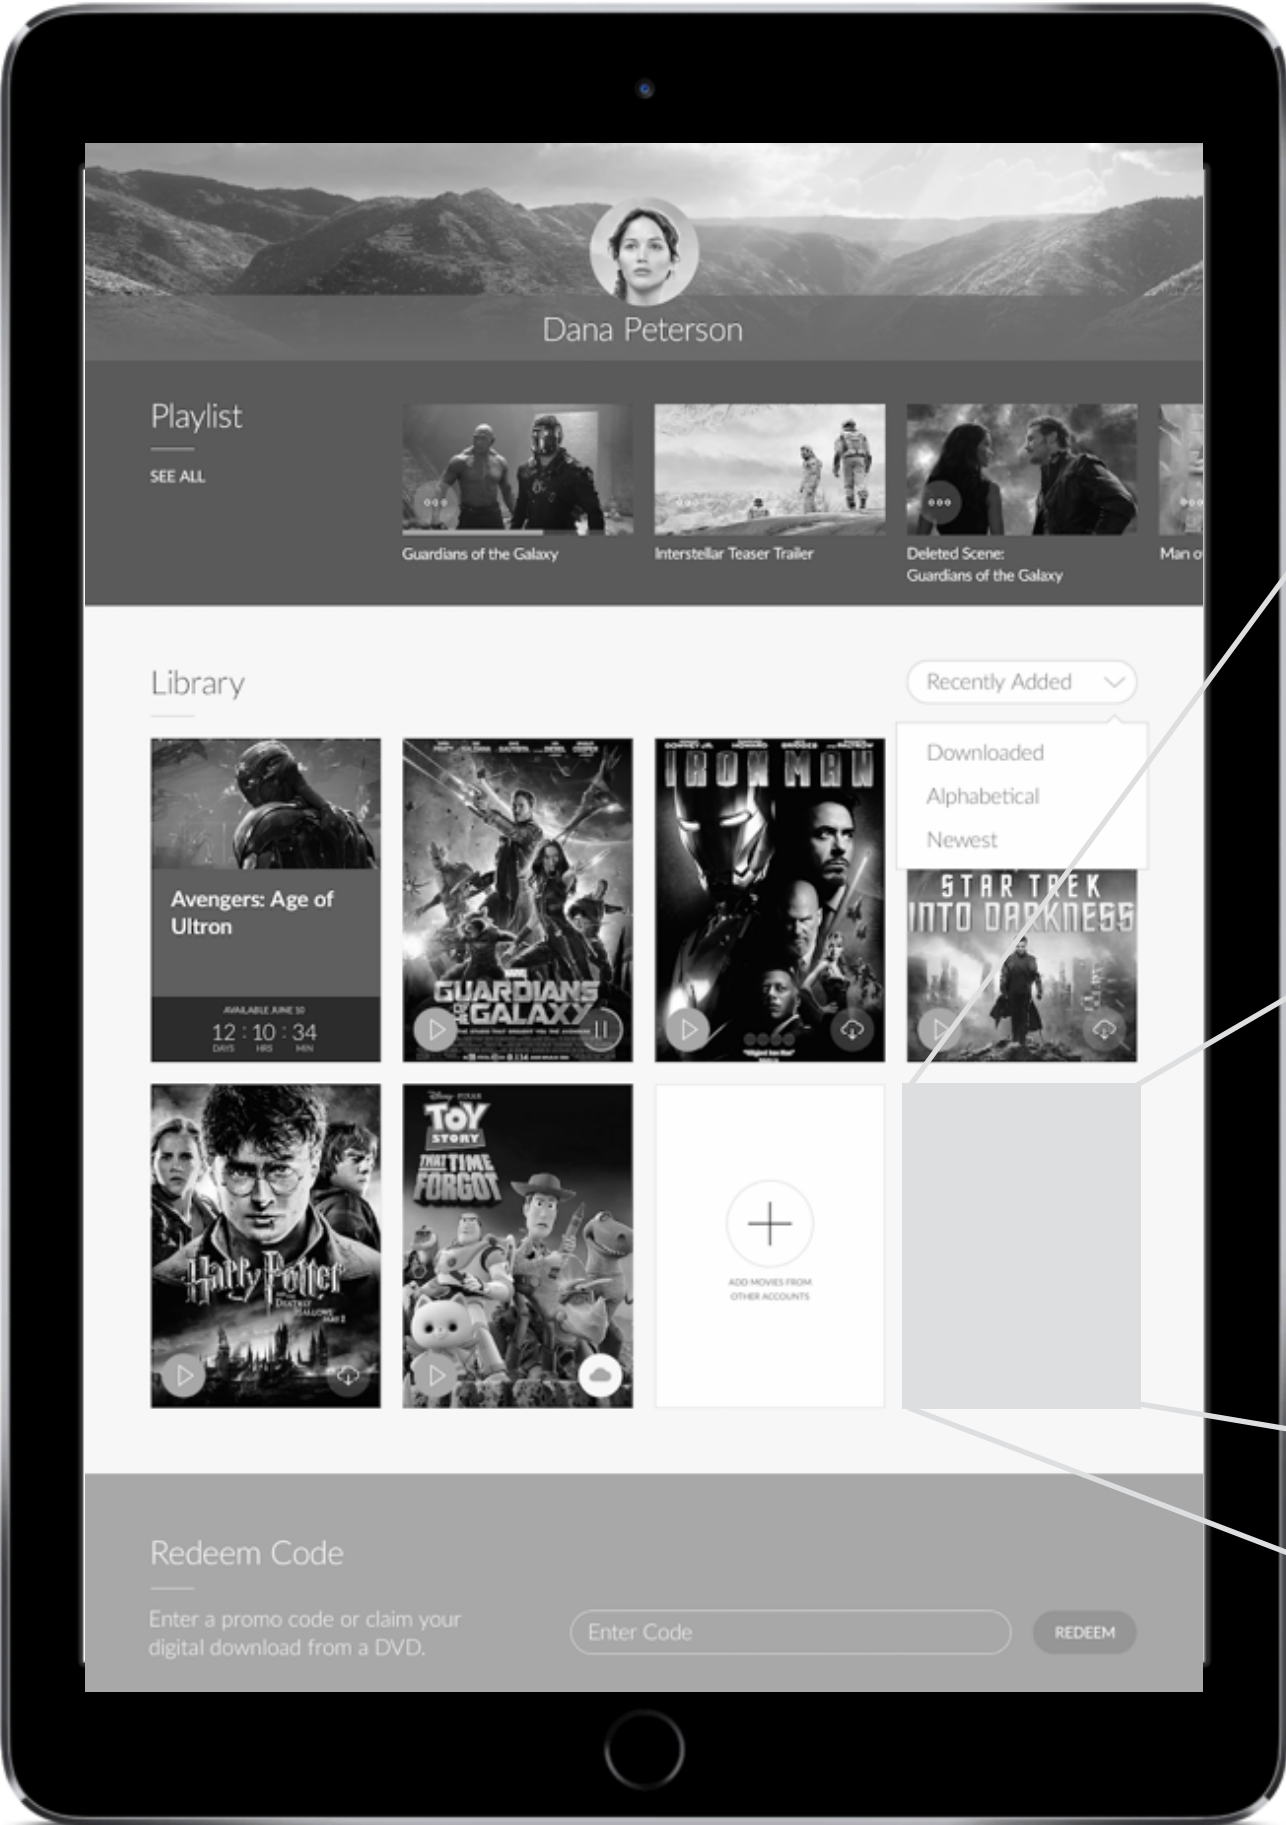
Dana Peterson

Playlist

SEE ALL

Guardians of the Galaxy

Interstellar Teaser Trailer

Deleted Scene: Guardians of the Galaxy

Man o

Library

Recently Added

Downloaded

Alphabetical

Newest

Avengers: Age of Ultron

AVAILABLE JUNE 10

12 : 10 : 34

DAYS HRS MIN

GUARDIANS OF THE GALAXY

IRON MAN

STAR TREK INTO DARKNESS

Harry Potter

TOY STORY THAT TIME FORGOT

ADD MOVIES FROM OTHER ACCOUNTS

Redeem Code

Enter a promo code or claim your digital download from a DVD.

Enter Code

REDEEM